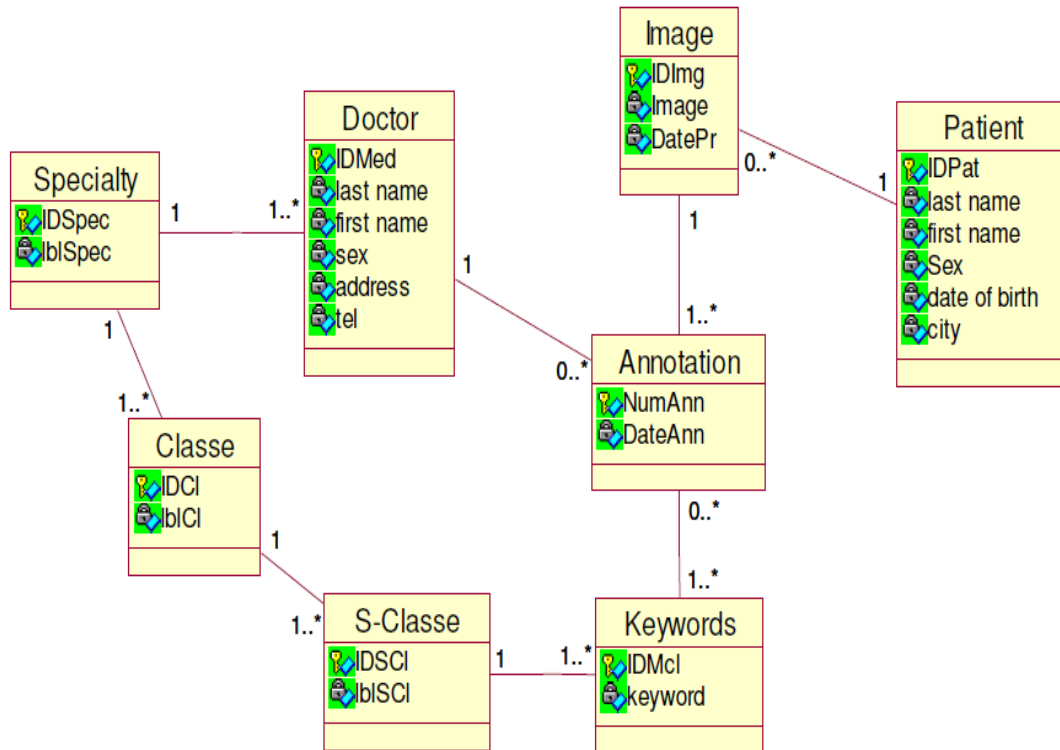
Image
IDImg
Image
DatePr

Doctor
IDMed
last name
first name
sex
address
tel

Specialty
IDSpec
lblSpec

Patient
IDPat
last name
first name
Sex
date of birth
city

Annotation
NumAnn
DateAnn

Classe
IDCl
lblCl

S-Classe
IDSCl
lblSCl

Keywords
IDMcl
keyword

1
1..*
0..*
1
1
1..*
1
0..*
1
1..*
0..*
1..*
1
1..*
1
1..*